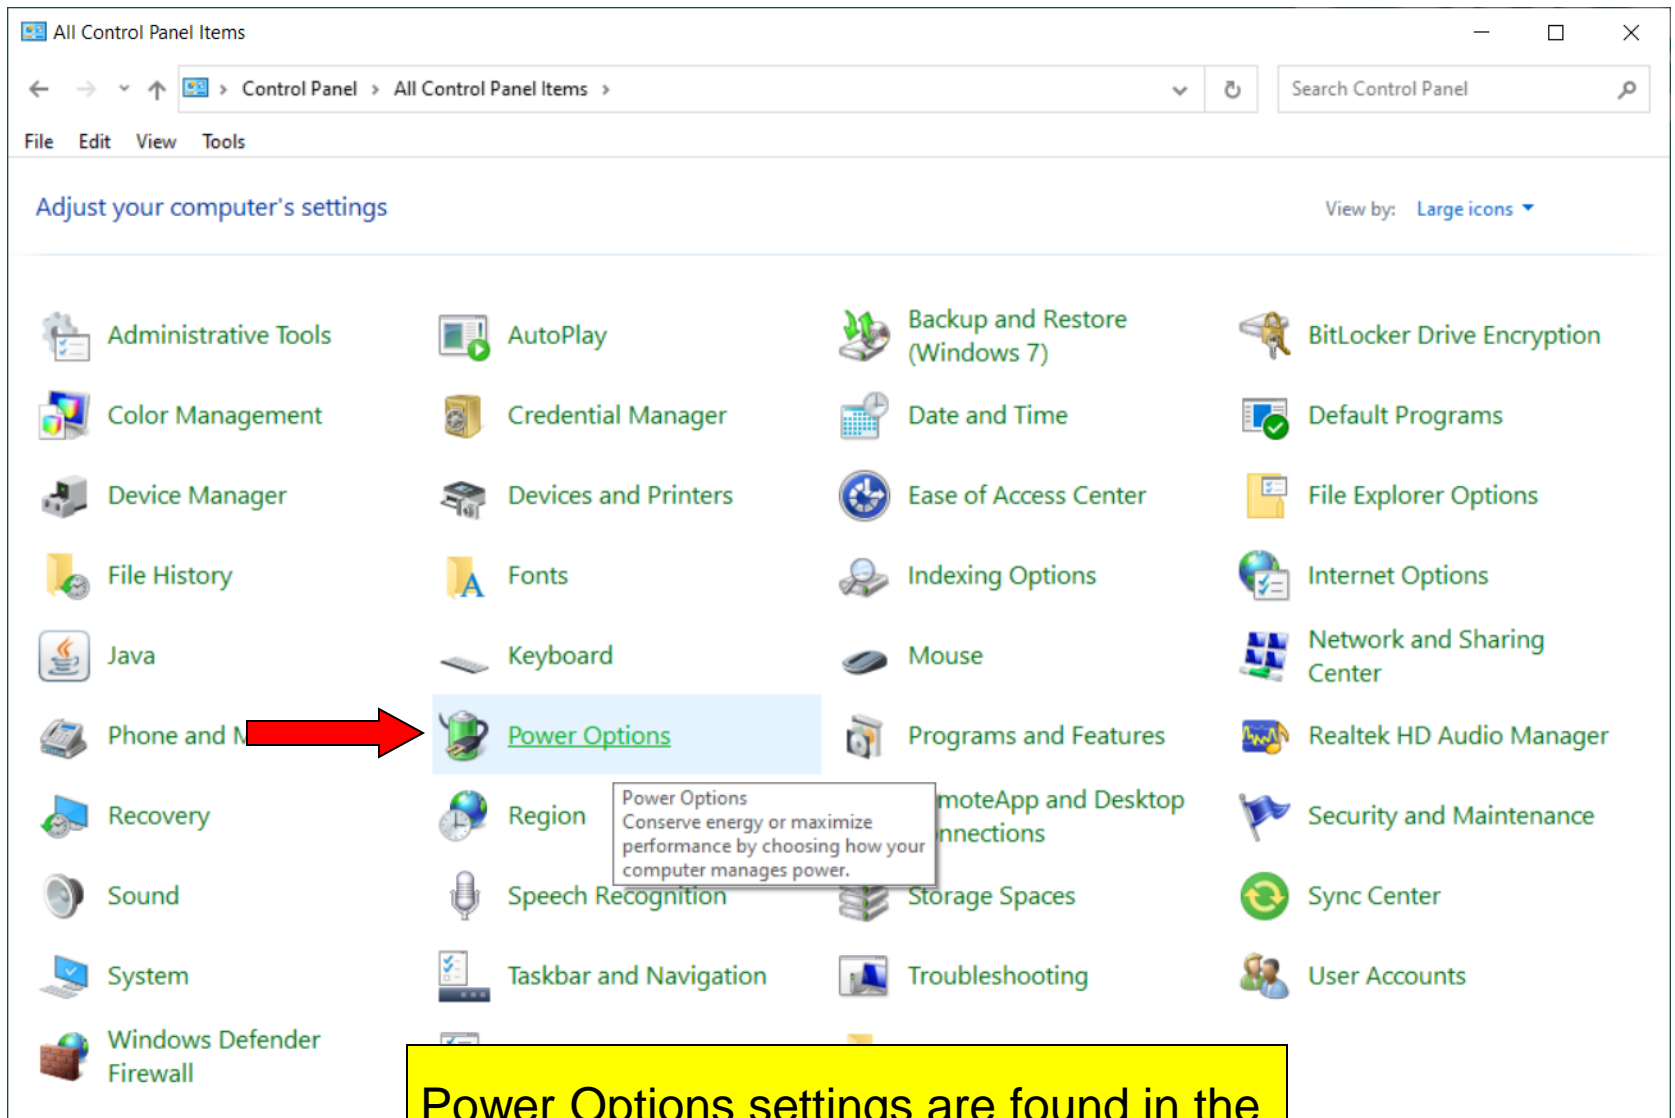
All Control Panel Items

Control Panel > All Control Panel Items >

Search Control Panel

File Edit View Tools

Adjust your computer's settings

View by: Large icons

Administrative Tools
AutoPlay
Backup and Restore (Windows 7)
BitLocker Drive Encryption
Color Management
Credential Manager
Date and Time
Default Programs
Device Manager
Devices and Printers
Ease of Access Center
File Explorer Options
File History
Fonts
Indexing Options
Internet Options
Java
Keyboard
Mouse
Network and Sharing Center
Phone and M
Power Options
Programs and Features
Realtek HD Audio Manager
Recovery
Region
moteApp and Desktop nnections
Security and Maintenance
Sound
Speech Recognition
Storage Spaces
Sync Center
System
Taskbar and Navigation
Troubleshooting
User Accounts
Windows Defender Firewall

Power Options
Conserve energy or maximize performance by choosing how your computer manages power.

Power Options settings are found in the